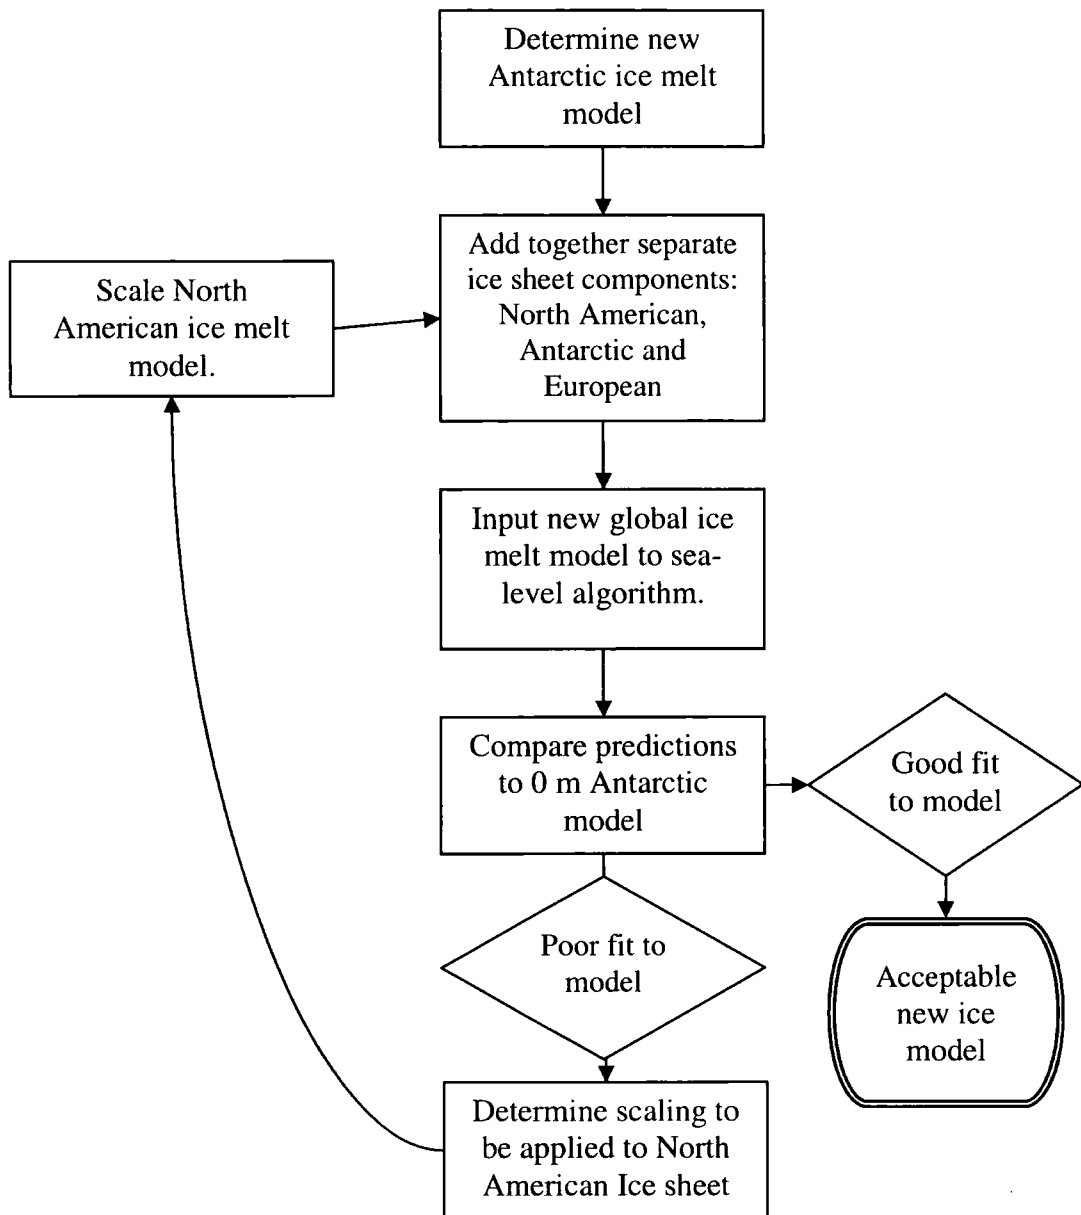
Determine new Antarctic ice melt model

Scale North American ice melt model.

Add together separate ice sheet components: North American, Antarctic and European

Input new global ice melt model to sea-level algorithm.

Compare predictions to 0 m Antarctic model

Good fit to model

Poor fit to model

Acceptable new ice model

Determine scaling to be applied to North American Ice sheet